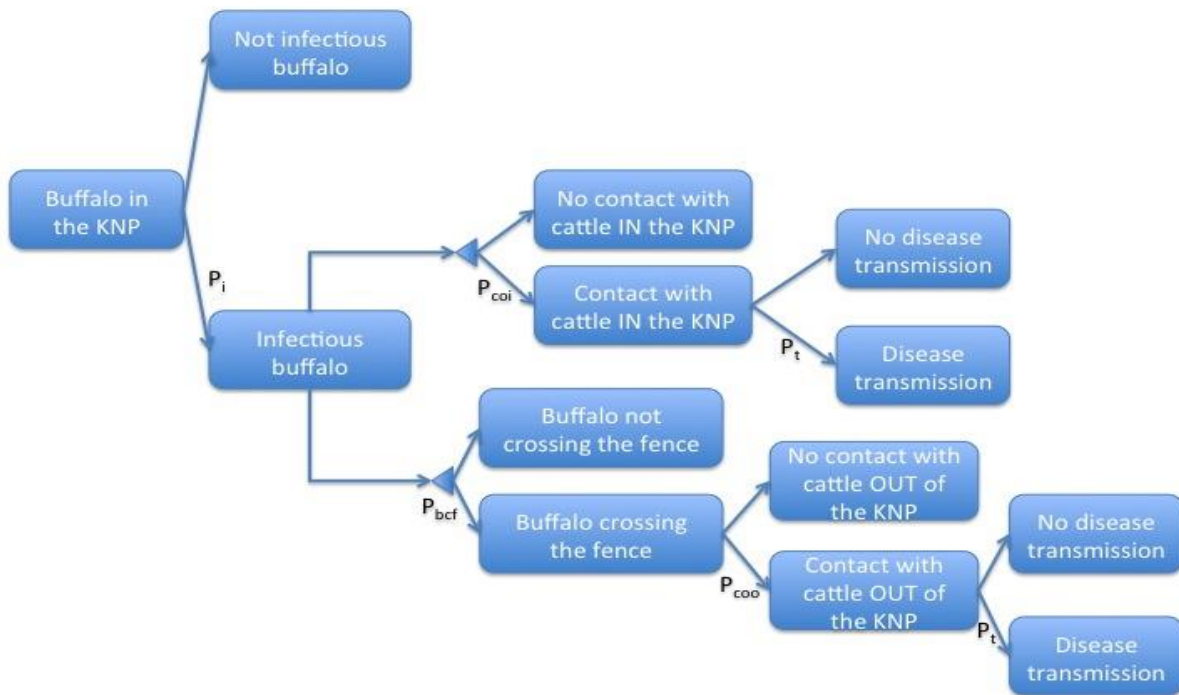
Not infectious buffalo

Buffalo in the KNP

$P_i$

Infectious buffalo

No contact with cattle IN the KNP

$P_{coi}$

Contact with cattle IN the KNP

No disease transmission

$P_t$

Disease transmission

Buffalo not crossing the fence

$P_{bcf}$

Buffalo crossing the fence

No contact with cattle OUT of the KNP

$P_{coo}$

Contact with cattle OUT of the KNP

No disease transmission

$P_t$

Disease transmission